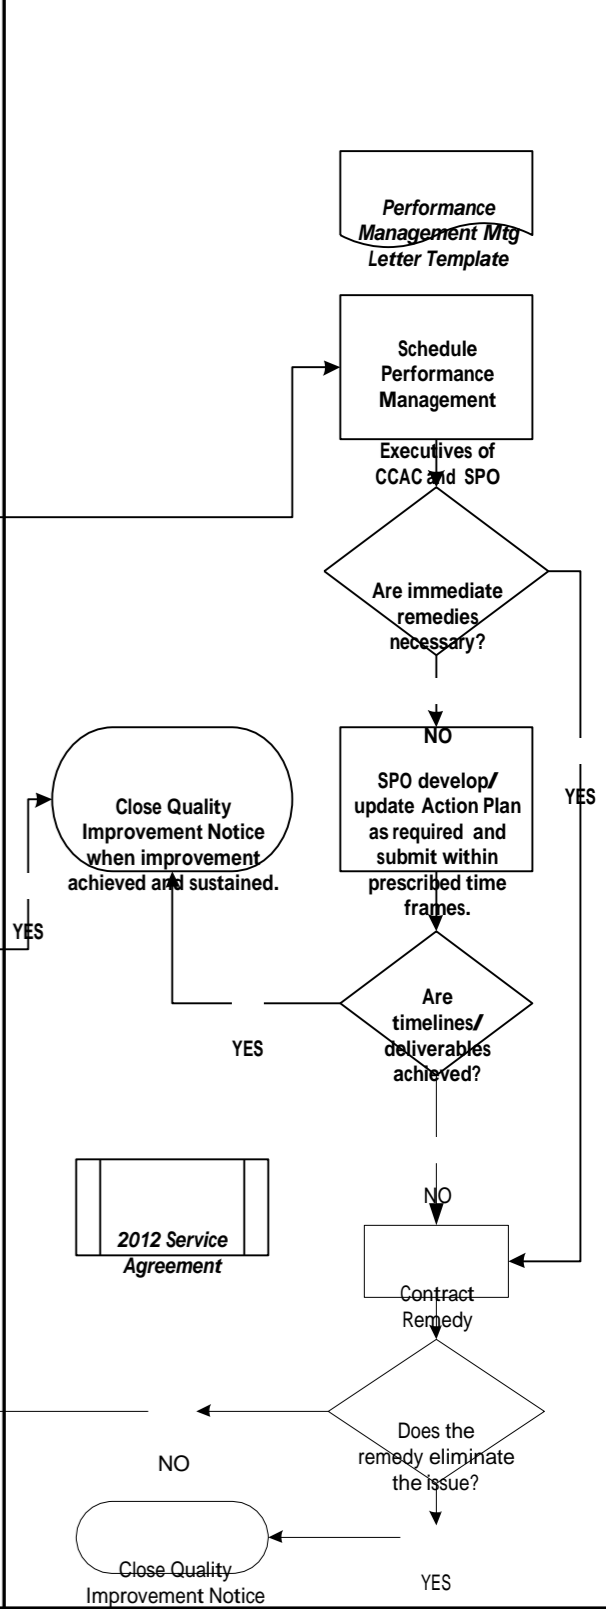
Performance Management Mtg Letter Template

Schedule Performance Management

Executives of CCAC and SPO

Are immediate remedies necessary?

NO

SPO develop/ update Action Plan as required and submit within prescribed time frames.

YES

Close Quality Improvement Notice when improvement achieved and sustained.

YES

Are timelines/ deliverables achieved?

YES

NO

2012 Service Agreement

Contract Remedy

Does the remedy eliminate the issue?

NO

Close Quality Improvement Notice

YES